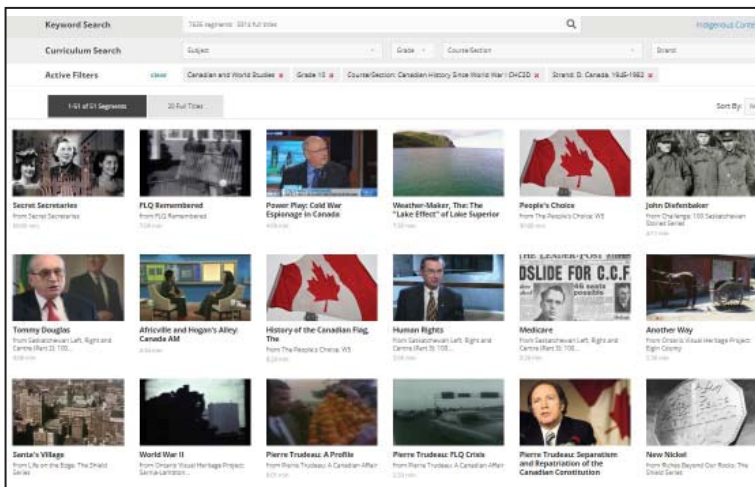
Keyword Search
7436 segments 0316 full titles
Indigenous Conte

Curriculum Search
Subject
Grade
Course/Section
Strand

Active Filters
clear
Canadian and World Studies ×
Grade 10 ×
Course/Section: Canadian History Since World War I CHC2D ×
Strand: D. Canada, 1945-1982 ×

1-51 of 51 Segments
20 Full Titles
Sort By:

Secret Secretaries
from Secret Secretaries
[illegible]

FLQ Remembered
from FLQ Remembered
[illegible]

Power Play: Cold War Espionage in Canada
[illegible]

Weather-Maker, The: The "Lake Effect" of Lake Superior
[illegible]

People's Choice
from The People's Choice: W5
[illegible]

John Diefenbaker
from Challenge: 100 Saskatchewan Stories Series
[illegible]

Tommy Douglas
from Saskatchewan Left, Right and Centre (Part 2): 100...
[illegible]

Africville and Hogan's Alley: Canada AM
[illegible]

History of the Canadian Flag, The
from The People's Choice: W5
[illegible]

Human Rights
from Saskatchewan Left, Right and Centre (Part 3): 100...
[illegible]

Medicare
from Saskatchewan Left, Right and Centre (Part 3): 100...
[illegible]

Another Way
from Ontario Visual Heritage Project: Elgin County
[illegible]

Santa's Village
from Life on the Edge: The Shield Series
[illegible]

World War II
from Ontario Visual Heritage Project: Sarnia-Lambton
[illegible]

Pierre Trudeau: A Profile
from Pierre Trudeau: A Canadian Affair
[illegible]

Pierre Trudeau: FLQ Crisis
from Pierre Trudeau: A Canadian Affair
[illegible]

Pierre Trudeau: Separatism and Repatriation of the Canadian Constitution
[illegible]

New Nickel
from Riches Beyond Our Rocks: The Shield Series

DSLIDE FOR C.C.F
LEADER-POST
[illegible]